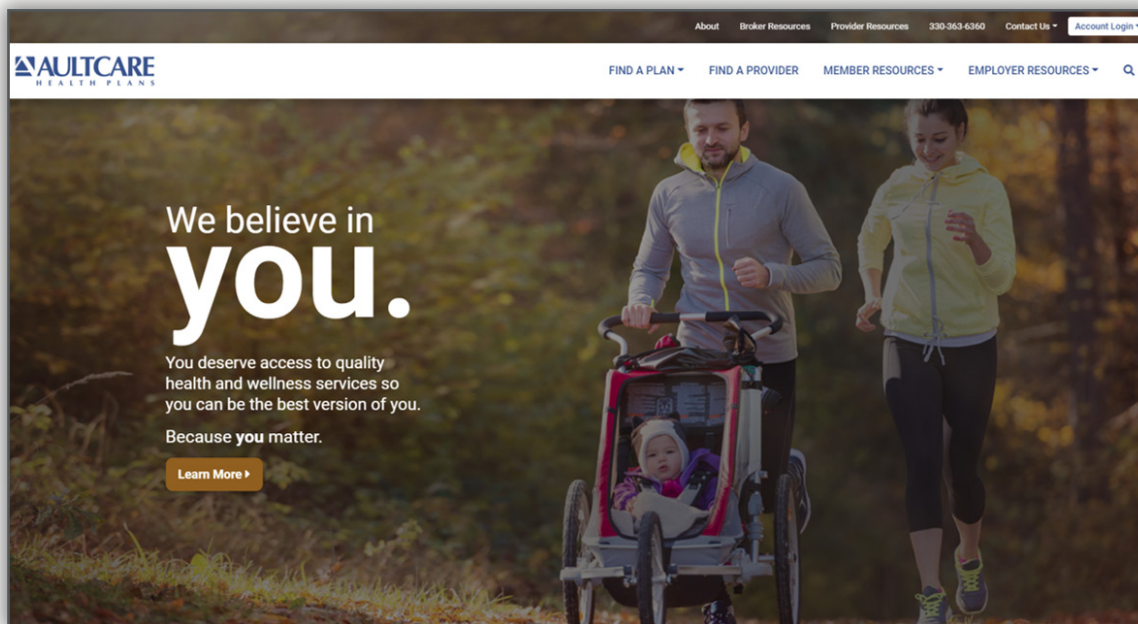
About Broker Resources Provider Resources 330-363-6360 Contact Us ▾ Account Login ▾

AULTCARE
HEALTH PLANS

FIND A PLAN ▾ FIND A PROVIDER MEMBER RESOURCES ▾ EMPLOYER RESOURCES ▾

We believe in
you.

You deserve access to quality health and wellness services so you can be the best version of you.

Because **you** matter.

Learn More ▸